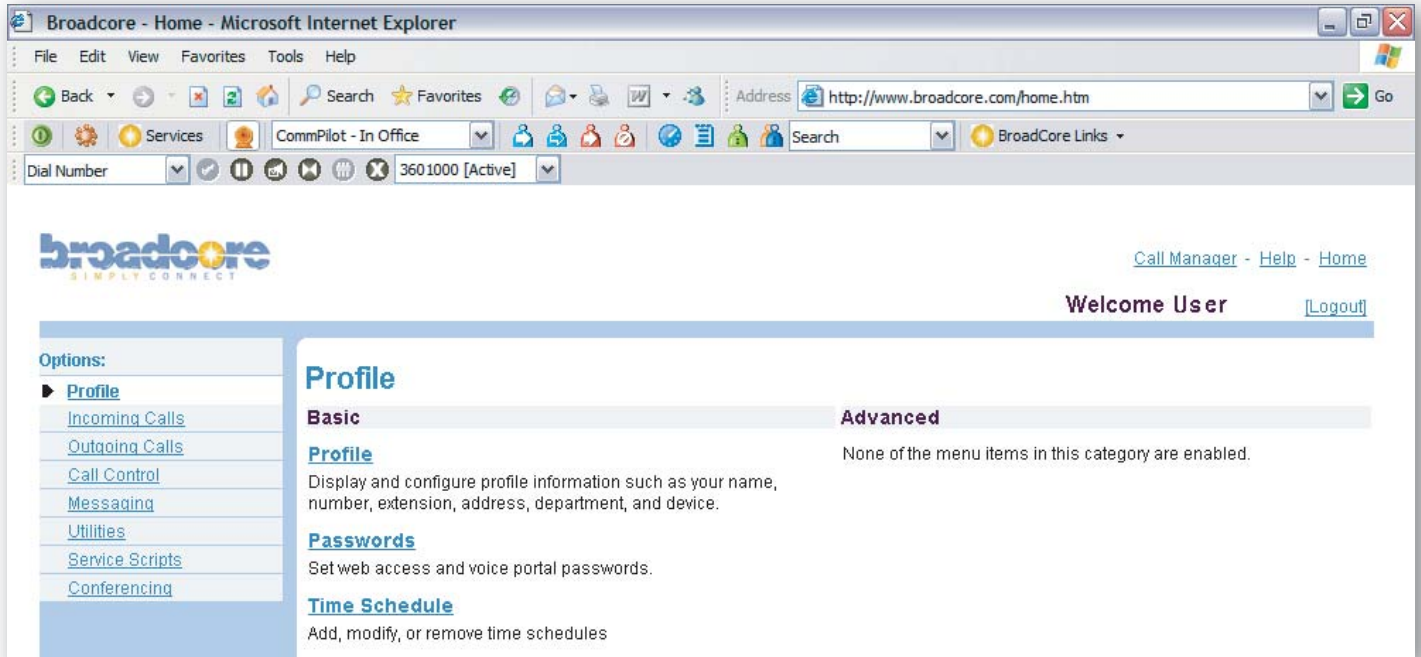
Broadcore - Home - Microsoft Internet Explorer

File Edit View Favorites Tools Help

Back Search Favorites Address http://www.broadcore.com/home.htm Go

Services CommPilot - In Office Search BroadCore Links

Dial Number 3601000 [Active]

broadcore
SIMPLY CONNECT

Call Manager - Help - Home

Welcome User [Logout]

Options:
Profile
Incoming Calls
Outgoing Calls
Call Control
Messaging
Utilities
Service Scripts
Conferencing

Profile

Basic

Profile
Display and configure profile information such as your name, number, extension, address, department, and device.

Passwords
Set web access and voice portal passwords.

Time Schedule
Add, modify, or remove time schedules

Advanced

None of the menu items in this category are enabled.